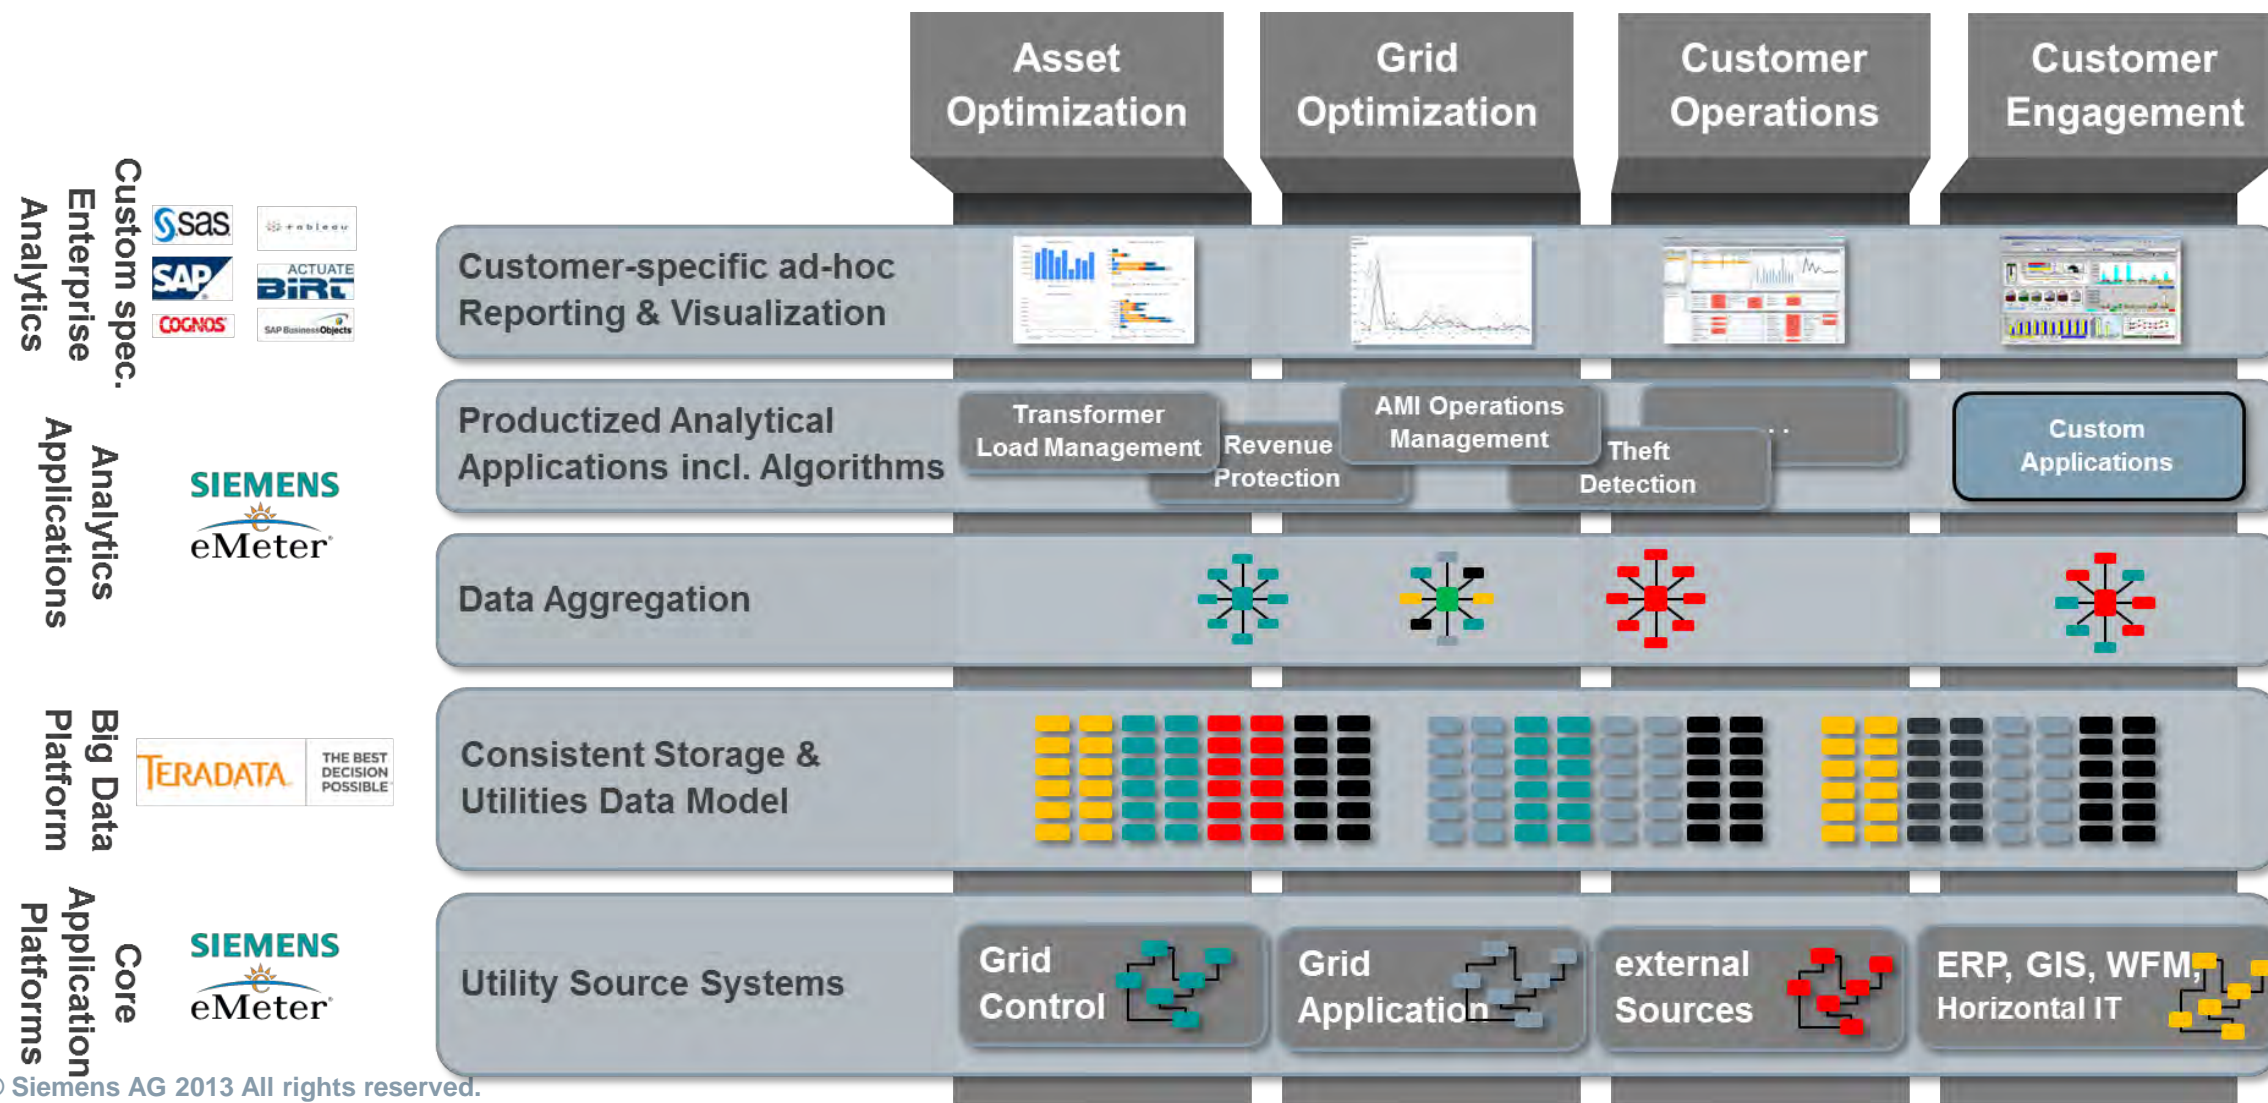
Asset Optimization

Grid Optimization

Customer Operations

Customer Engagement

Custom spec. Enterprise Analytics

sas

tableau

SAP

ACTUATE BIRT

COGNOS

SAP BusinessObjects

Customer-specific ad-hoc Reporting & Visualization

Analytics Applications

SIEMENS eMeter

Productized Analytical Applications incl. Algorithms

Transformer Load Management

Revenue Protection

AMI Operations Management

Theft Detection

. . .

Custom Applications

Data Aggregation

Big Data Platform

TERADATA THE BEST DECISION POSSIBLE

Consistent Storage & Utilities Data Model

Core Application Platforms

SIEMENS eMeter

Utility Source Systems

Grid Control

Grid Application

external Sources

ERP, GIS, WFM, Horizontal IT

© Siemens AG 2013 All rights reserved.